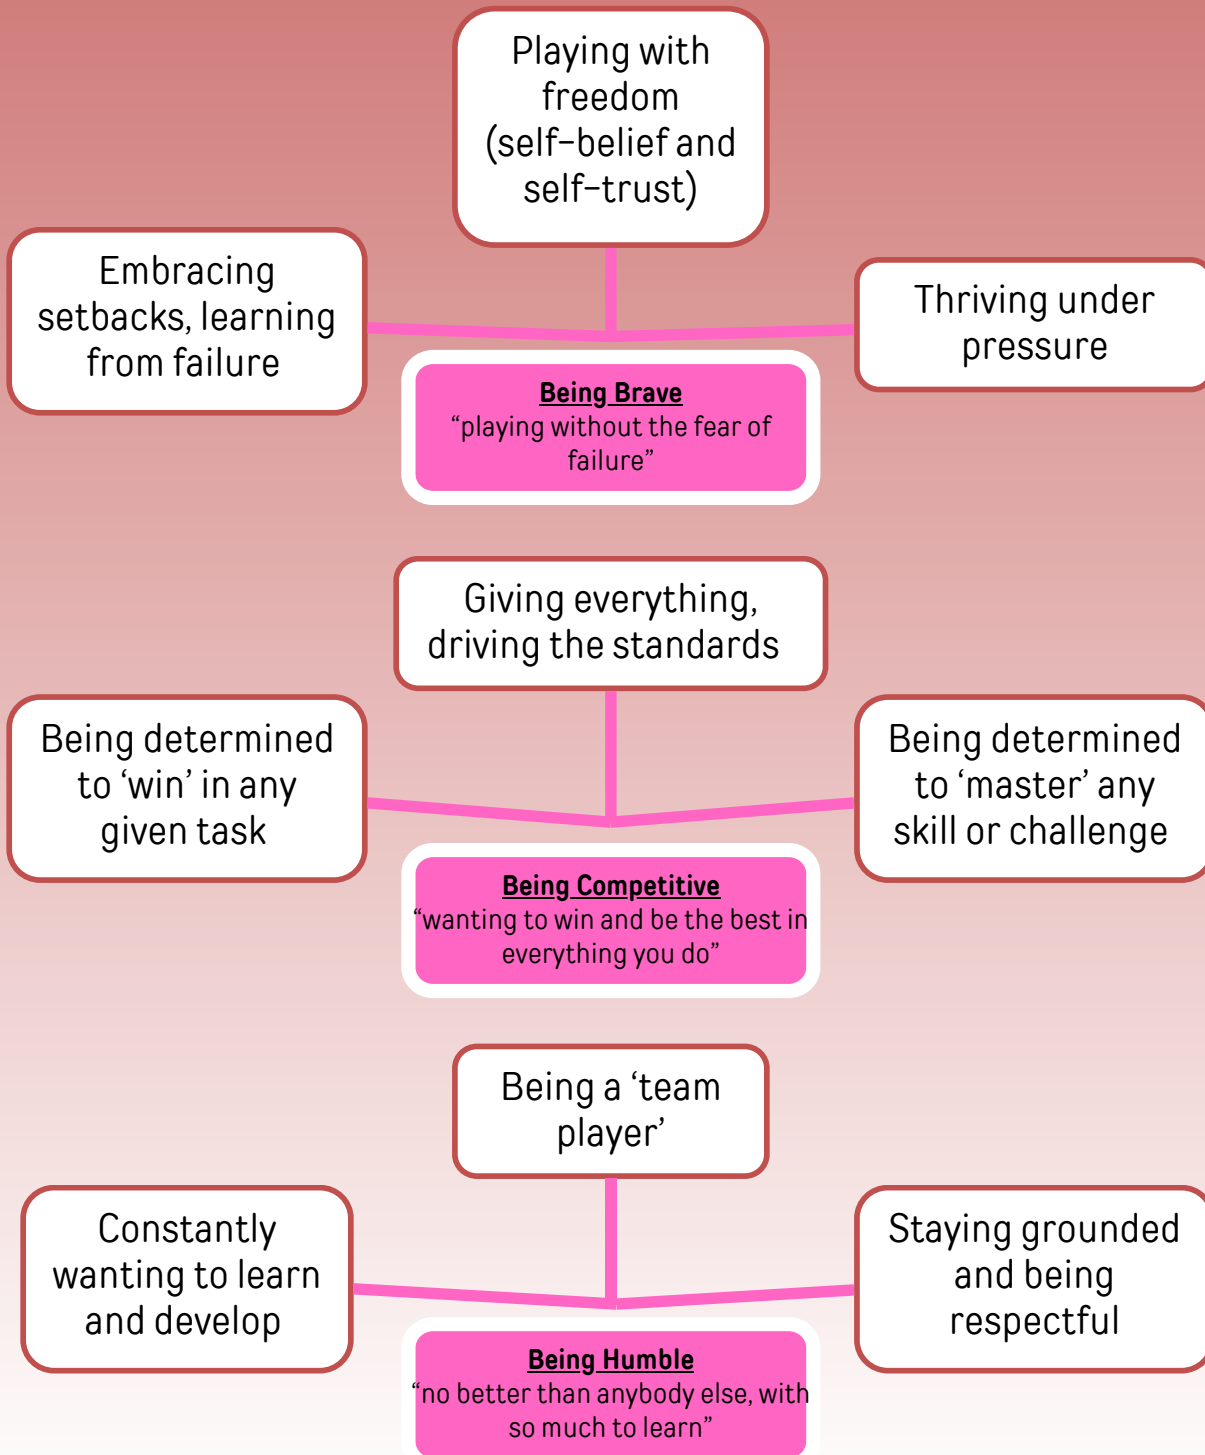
Playing with freedom (self-belief and self-trust)

Embracing setbacks, learning from failure

Thriving under pressure

Being Brave
“playing without the fear of failure”

Giving everything, driving the standards

Being determined to ‘win’ in any given task

Being determined to ‘master’ any skill or challenge

Being Competitive
“wanting to win and be the best in everything you do”

Being a ‘team player’

Constantly wanting to learn and develop

Staying grounded and being respectful

Being Humble
“no better than anybody else, with so much to learn”